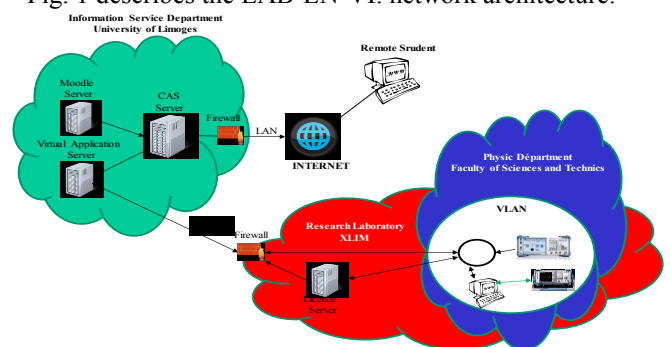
Fig. 1 describes the LAB-EN-VI. network architecture.

Information Service Department
University of Limoges

Moodle Server

CAS Server

Virtual Application Server

Firewall

LAN

INTERNET

Remote Srudent

Physic Départment
Faculty of Sciences and Technics

VLAN

Research Laboratory
XLIM

Firewall

Licence Server